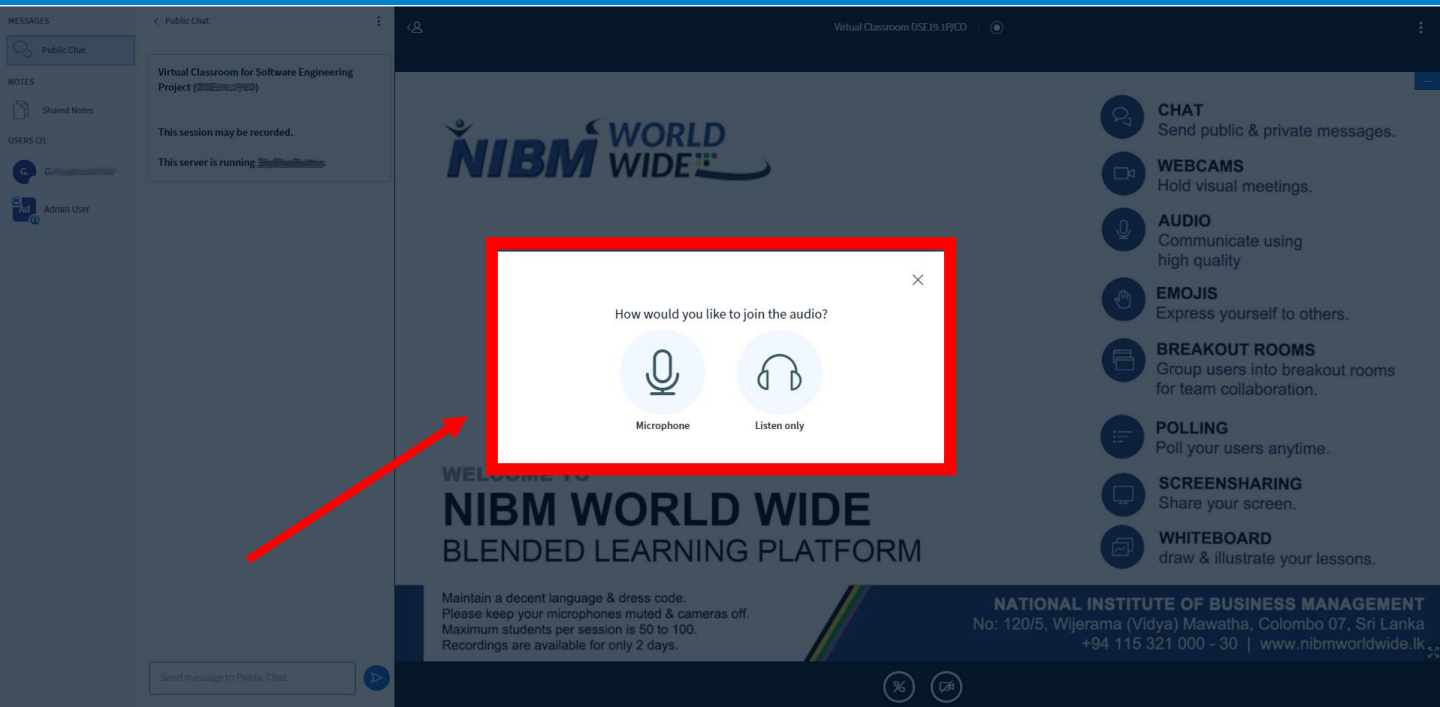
MESSAGES

Public Chat

NOTES

Shared Notes

USERS (2)

G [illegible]

Ad Admin User

< Public Chat

Virtual Classroom for Software Engineering Project ([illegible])

This session may be recorded.

This server is running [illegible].

Send message to Public Chat

Virtual Classroom DSE19.1P/CO

NIBM WORLD WIDE

CHAT
Send public & private messages.

WEBCAMS
Hold visual meetings.

AUDIO
Communicate using high quality

EMOJIS
Express yourself to others.

BREAKOUT ROOMS
Group users into breakout rooms for team collaboration.

POLLING
Poll your users anytime.

SCREENSHARING
Share your screen.

WHITEBOARD
draw & illustrate your lessons.

How would you like to join the audio?

Microphone

Listen only

WELCOME TO
NIBM WORLD WIDE
BLENDED LEARNING PLATFORM

Maintain a decent language & dress code.
Please keep your microphones muted & cameras off.
Maximum students per session is 50 to 100.
Recordings are available for only 2 days.

NATIONAL INSTITUTE OF BUSINESS MANAGEMENT
No: 120/5, Wijerama (Vidya) Mawatha, Colombo 07, Sri Lanka
+94 115 321 000 - 30 | www.nibmworldwide.lk